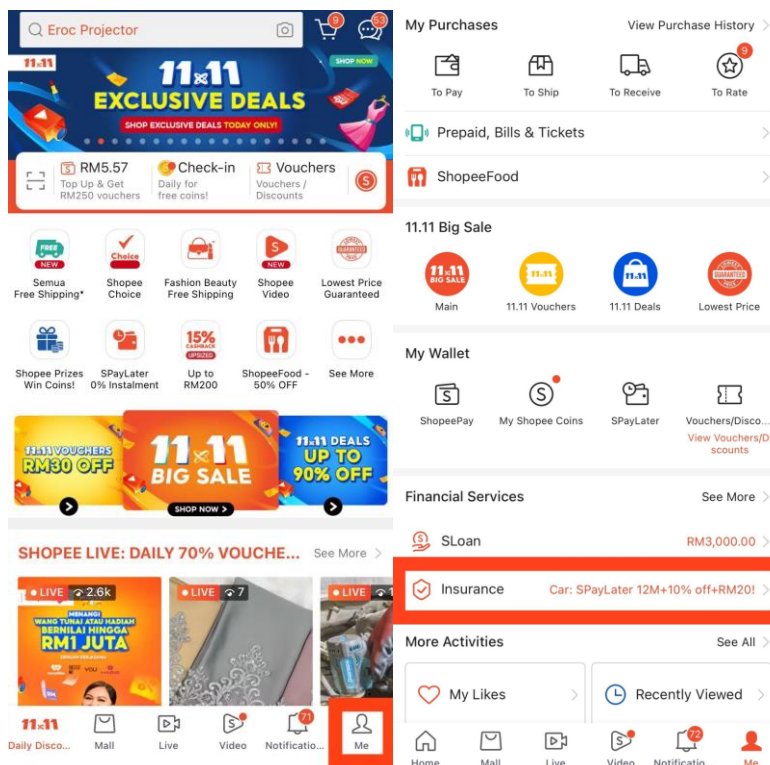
Eroc Projector

9

53

11.11

SHOP NOW

11.11
EXCLUSIVE DEALS

SHOP EXCLUSIVE DEALS TODAY ONLY!

RM5.57
Top Up & Get RM250 vouchers

Check-in
Daily for free coins!

Vouchers
Vouchers / Discounts

FREE
NEW
Semua Free Shipping*

Choice
Shopee Choice

Fashion Beauty Free Shipping

NEW
Shopee Video

GUARANTEED
Lowest Price Guaranteed

Shopee Prizes Win Coins!

SPayLater 0% Instalment

15% CASHBACK UPSIZED
Up to RM200

ShopeeFood - 50% OFF

See More

11.11 VOUCHERS
RM30 OFF

11.11
BIG SALE
SHOP NOW

11.11 DEALS
UP TO 90% OFF

SHOPEE LIVE: DAILY 70% VOUCHE...

See More

LIVE 2.6k

MENANGI
WANG TUNAI ATAU HADIAH BERNILAI HINGGA
RM1 JUTA

LIVE 7

LIVE

11.11
Daily Disco...

Mall

Live

Video

71
Notificatio...

Me

My Purchases

View Purchase History

To Pay

To Ship

To Receive

9
To Rate

Prepaid, Bills & Tickets

ShopeeFood

11.11 Big Sale

11.11 BIG SALE
Main

11.11
11.11 Vouchers

11.11
11.11 Deals

GUARANTEED
Lowest Price

My Wallet

ShopeePay

My Shopee Coins

SPayLater

Vouchers/Disco...
View Vouchers/Discounts

Financial Services

See More

SLoan

RM3,000.00

Insurance

Car: SPayLater 12M+10% off+RM20!

More Activities

See All

My Likes

Recently Viewed

Home

Mall

Live

Video

72
Notificatio...

Me